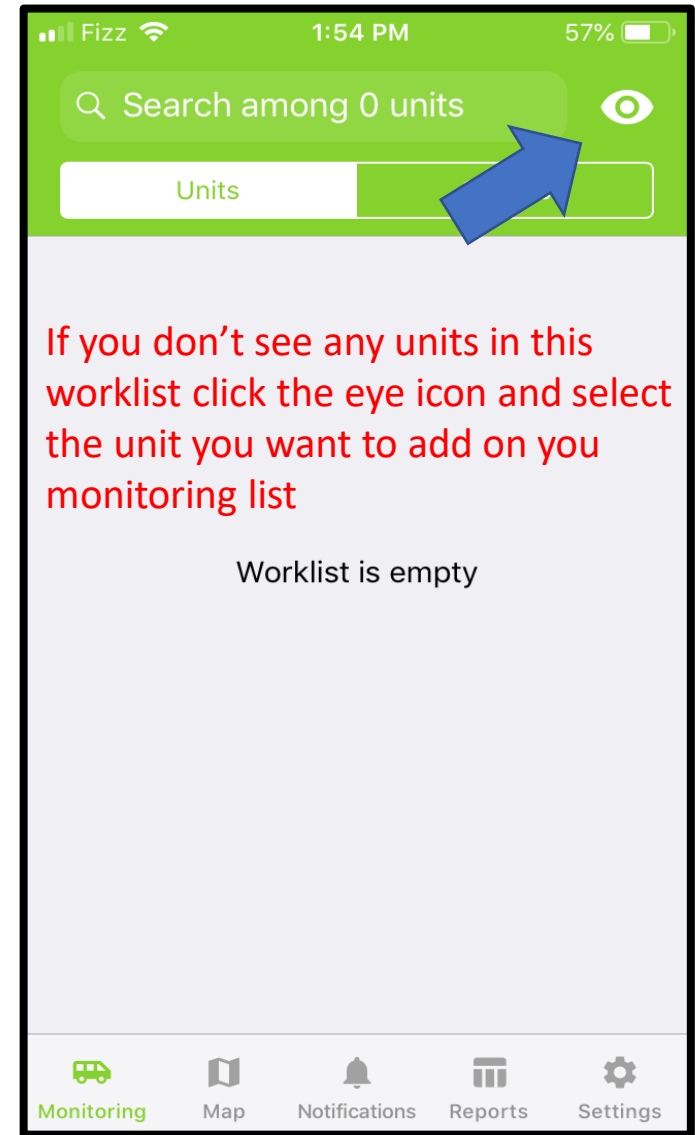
Fizz 1:54 PM 57%

Search among 0 units

Units

If you don’t see any units in this worklist click the eye icon and select the unit you want to add on you monitoring list

Worklist is empty

Monitoring Map Notifications Reports Settings